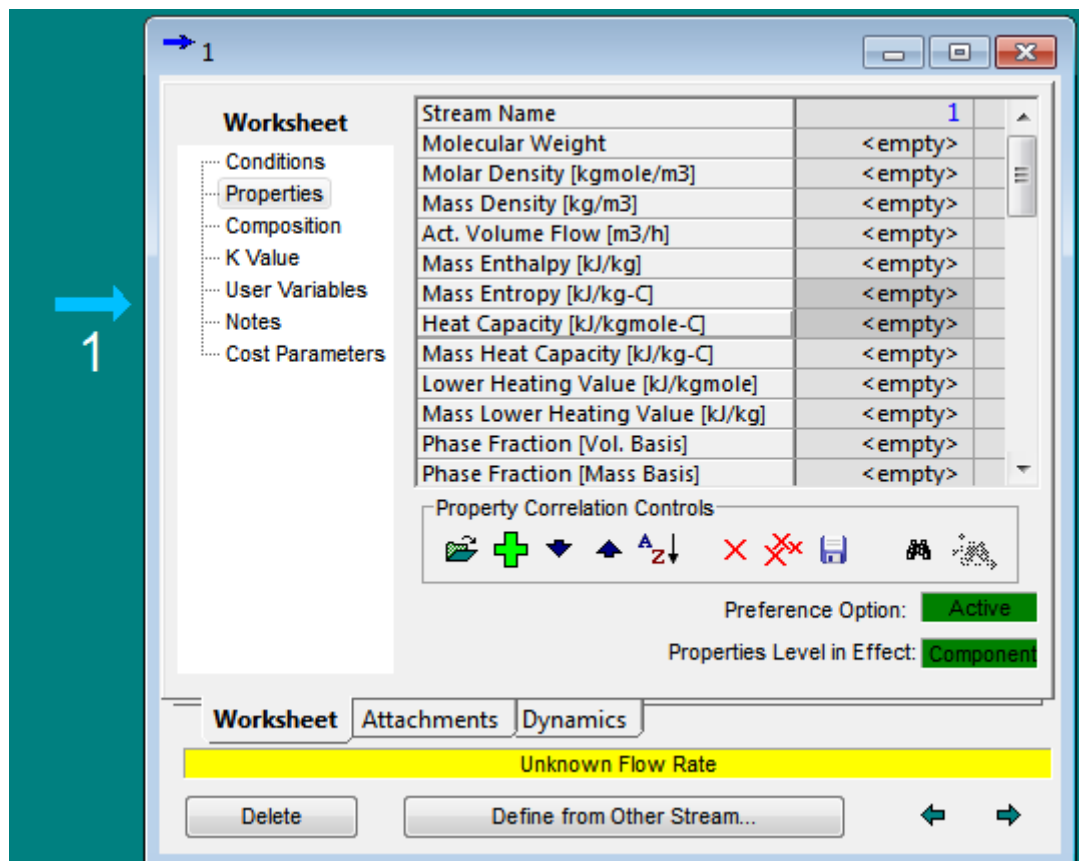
1

1

Worksheet
Conditions
Properties
Composition
K Value
User Variables
Notes
Cost Parameters

| Stream Name | 1 |
|---|---|
| Molecular Weight | <empty> |
| Molar Density [kgmole/m3] | <empty> |
| Mass Density [kg/m3] | <empty> |
| Act. Volume Flow [m3/h] | <empty> |
| Mass Enthalpy [kJ/kg] | <empty> |
| Mass Entropy [kJ/kg-C] | <empty> |
| Heat Capacity [kJ/kgmole-C] | <empty> |
| Mass Heat Capacity [kJ/kg-C] | <empty> |
| Lower Heating Value [kJ/kgmole] | <empty> |
| Mass Lower Heating Value [kJ/kg] | <empty> |
| Phase Fraction [Vol. Basis] | <empty> |
| Phase Fraction [Mass Basis] | <empty> |

Property Correlation Controls

Preference Option: Active

Properties Level in Effect: Component

Worksheet Attachments Dynamics

Unknown Flow Rate

Delete Define from Other Stream...